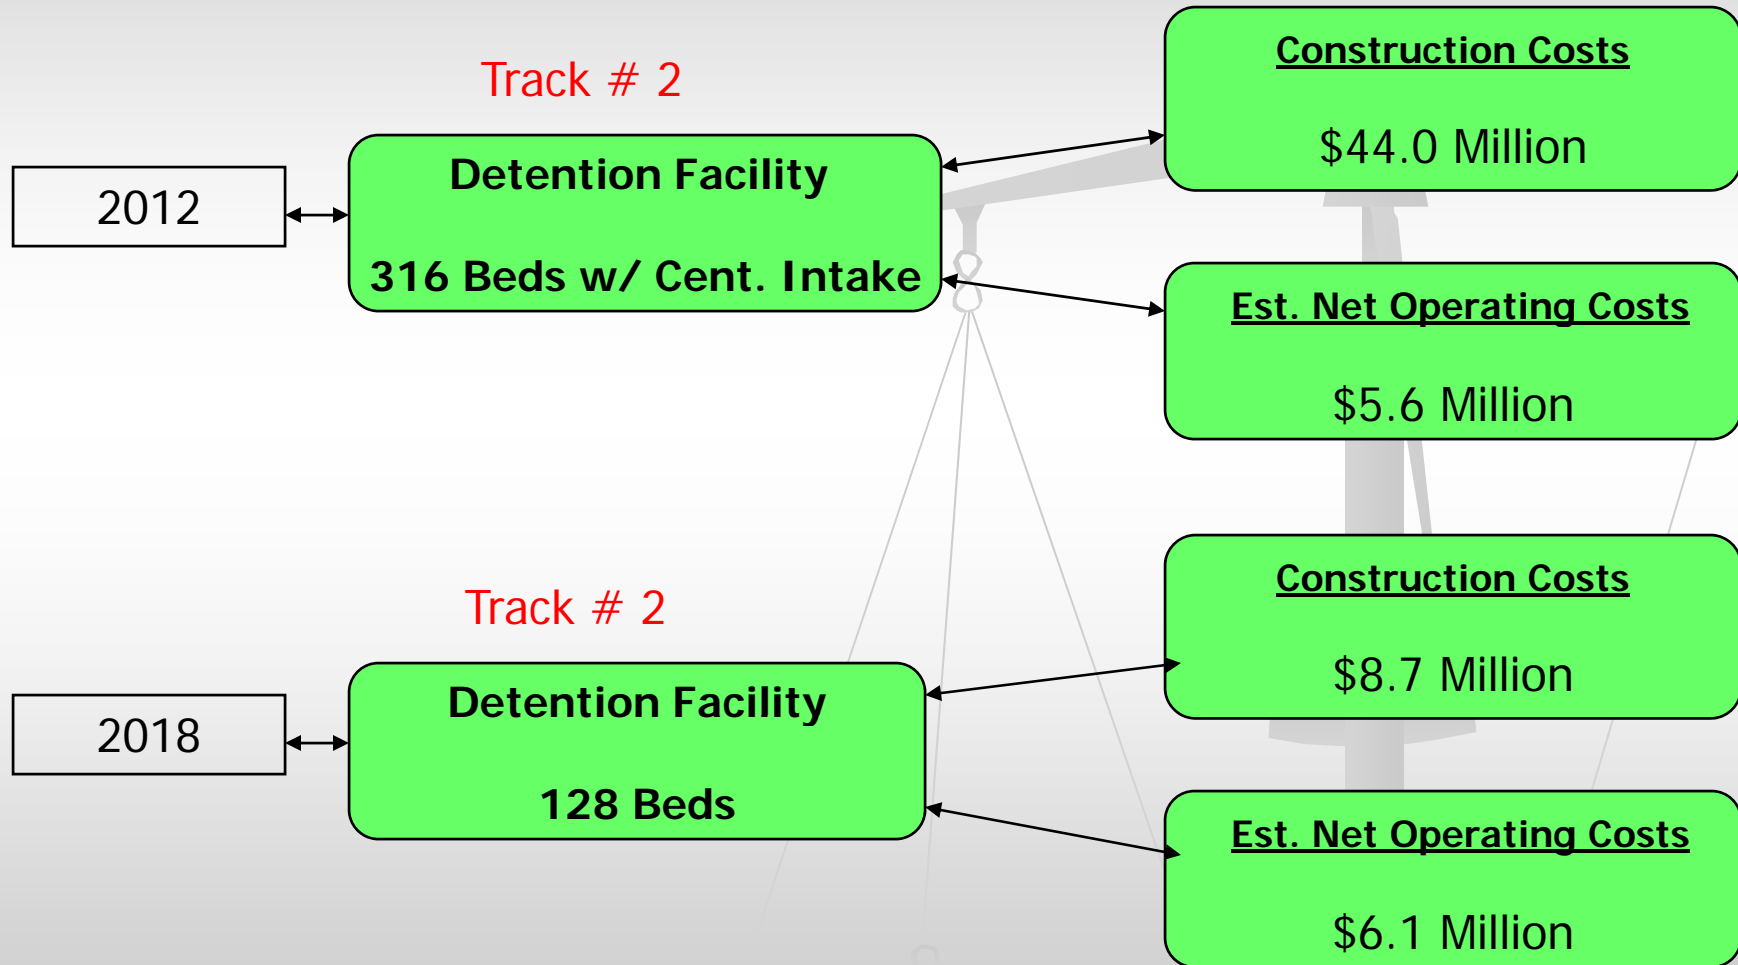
Track # 2

2012

Detention Facility

316 Beds w/ Cent. Intake

Construction Costs

$44.0 Million

Est. Net Operating Costs

$5.6 Million

Track # 2

2018

Detention Facility

128 Beds

Construction Costs

$8.7 Million

Est. Net Operating Costs

$6.1 Million